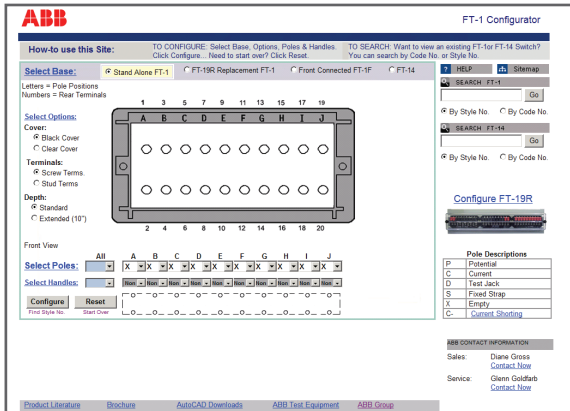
ABB

FT-1 Configurator

How-to use this Site:

TO CONFIGURE: Select Base, Options, Poles & Handles. Click Configure... Need to start over? Click Reset.

TO SEARCH: Want to view an existing FT-1or FT-14 Switch? You can search by Code No. or Style No.

Select Base: Stand Alone FT-1 FT-19R Replacement FT-1 Front Connected FT-1F FT-14

? HELP Sitemap

Letters = Pole Positions
Numbers = Rear Terminals

SEARCH FT-1

Go

By Style No. By Code No.

SEARCH FT-14

Go

By Style No. By Code No.

1 3 5 7 9 11 13 15 17 19

A B C D E F G H I J

2 4 6 8 10 12 14 16 18 20

Select Options:
Cover:
Black Cover
Clear Cover
Terminals:
Screw Terms.
Stud Terms
Depth:
Standard
Extended (10")

Front View

Configure FT-19R

Select Poles: All A B C D E F G H I J
X X X X X X X X X X

Select Handles: Non Non Non Non Non Non Non Non Non Non

Configure Reset
Find Style No. Start Over

| Pole Descriptions | |
|---|---|
| P | Potential |
| C | Current |
| D | Test Jack |
| S | Fixed Strap |
| X | Empty |
| C- | Current Shorting |

ABB CONTACT INFORMATION

Sales: Diane Gross
Contact Now

Service: Glenn Goldfarb
Contact Now

Product Literature Brochure AutoCAD Downloads ABB Test Equipment ABB Group